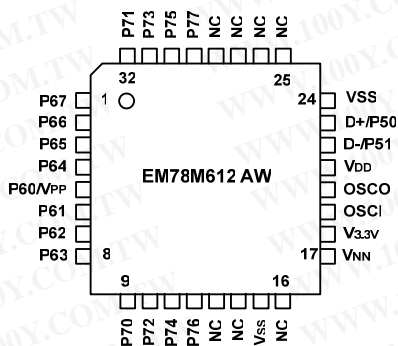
P71 P73 P75 P77 NC NC NC NC

32 25

P67 1

24 VSS

P66

D+/P50

P65

D-/P51

P64

VDD

EM78M612 AW

P60/VPP

OSCO

P61

OSCI

P62

V3.3V

P63 8

17 VNN

9 16

P70 P72 P74 P76 NC NC Vss NC

100Y.COM.TW WWW.100Y.COM.TW